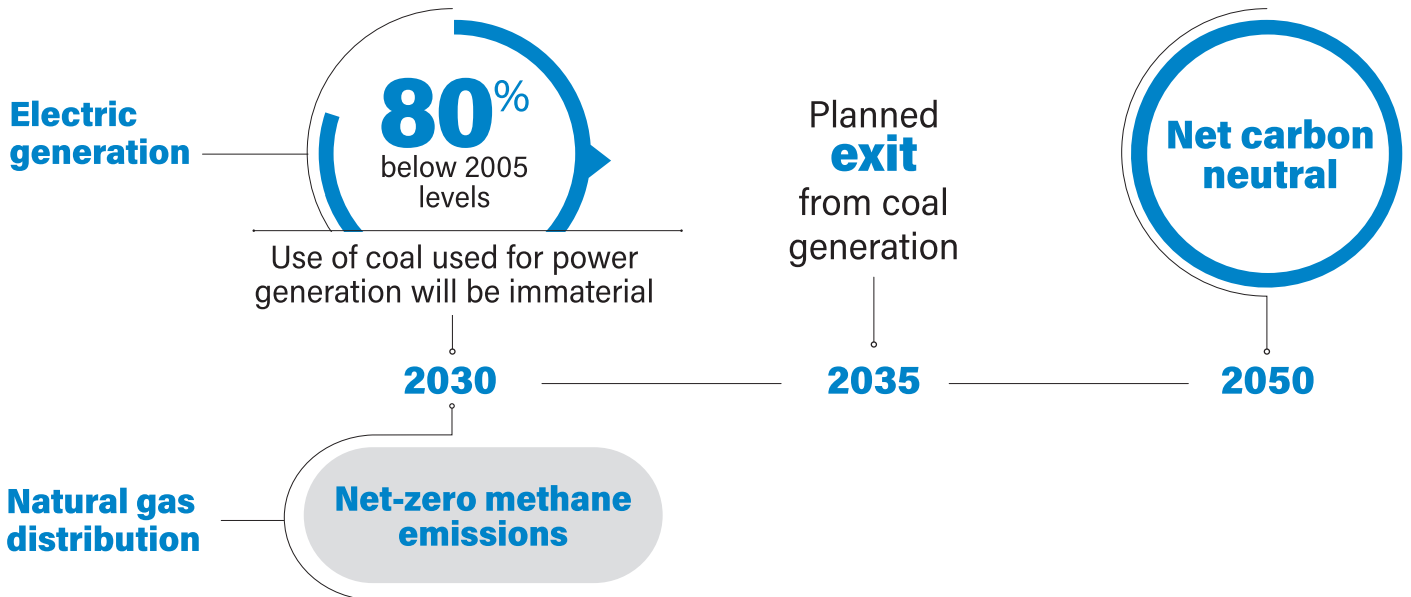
Electric generation

80%
below 2005 levels

Use of coal used for power generation will be immaterial

Planned
exit
from coal generation

Net carbon neutral

2030

2035

2050

Natural gas distribution

Net-zero methane emissions